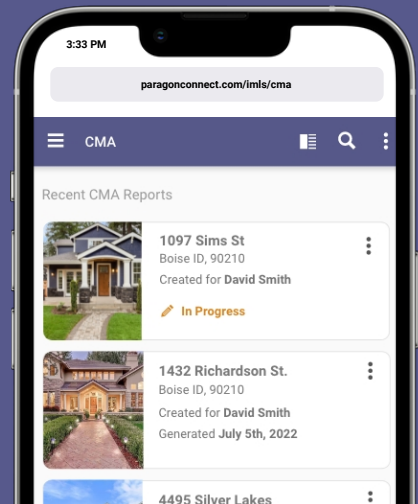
3:33 PM

paragonconnect.com/imls/cma

CMA

Recent CMA Reports

1097 Sims St
Boise ID, 90210
Created for **David Smith**
In Progress

1432 Richardson St.
Boise ID, 90210
Created for **David Smith**
Generated **July 5th, 2022**

4495 Silver Lakes